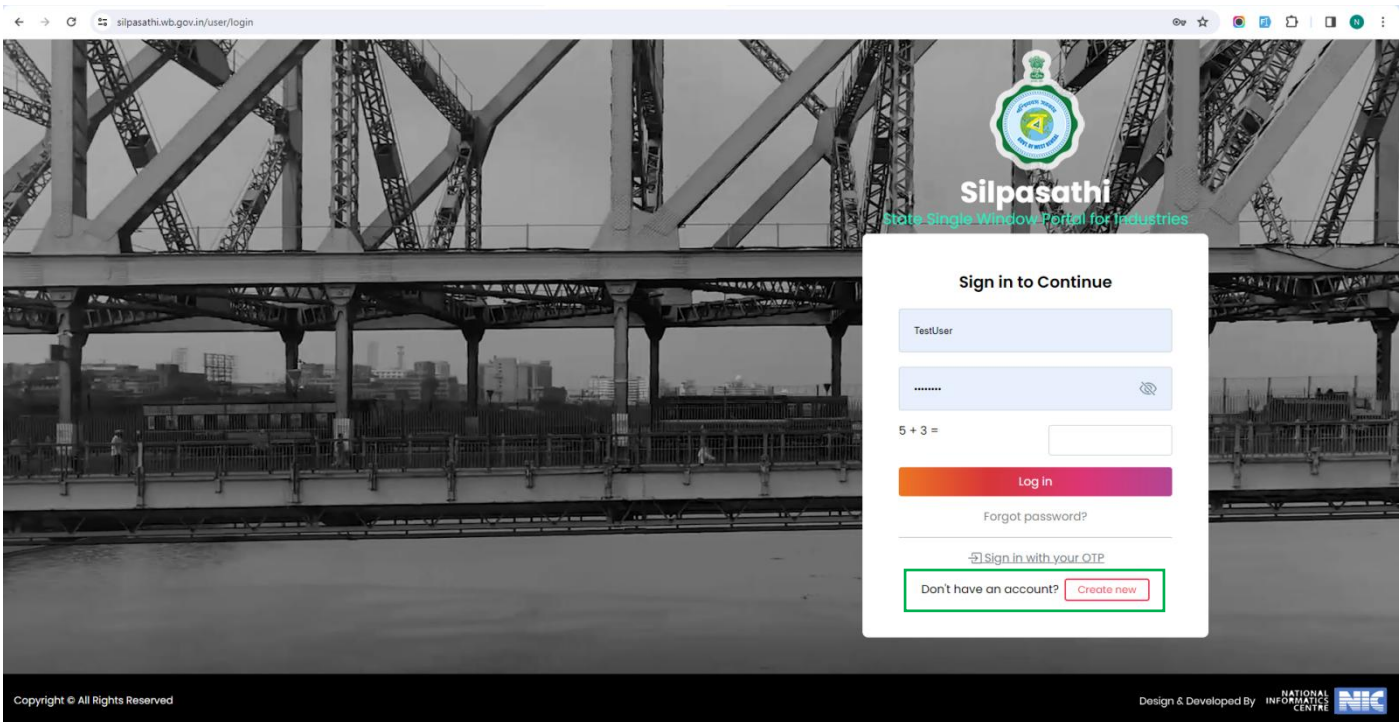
silpasathi.wb.gov.in/user/login

Silpasathi
State Single Window Portal for Industries

Sign in to Continue

TestUser

••••••••

5 + 3 =

Log in

Forgot password?

Sign in with your OTP

Don't have an account? Create new

Copyright © All Rights Reserved

Design & Developed By NATIONAL INFORMATICS CENTRE NIC